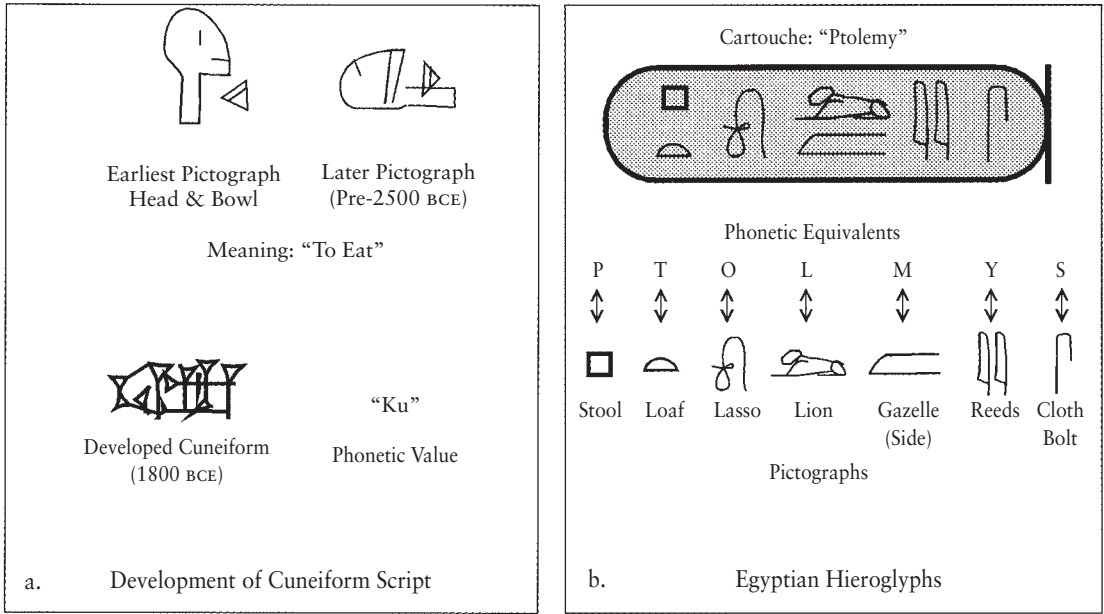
Earliest Pictograph
Head & Bowl

Later Pictograph
(Pre-2500 BCE)

Meaning: "To Eat"

Developed Cuneiform
(1800 BCE)

"Ku"
Phonetic Value

a. Development of Cuneiform Script

Cartouche: "Ptolemy"

Phonetic Equivalents

| P | T | O | L | M | Y | S |
|---|---|---|---|---|---|---|
| Stool | Loaf | Lasso | Lion | Gazelle (Side) | Reeds | Cloth Bolt |

Pictographs

b. Egyptian Hieroglyphs